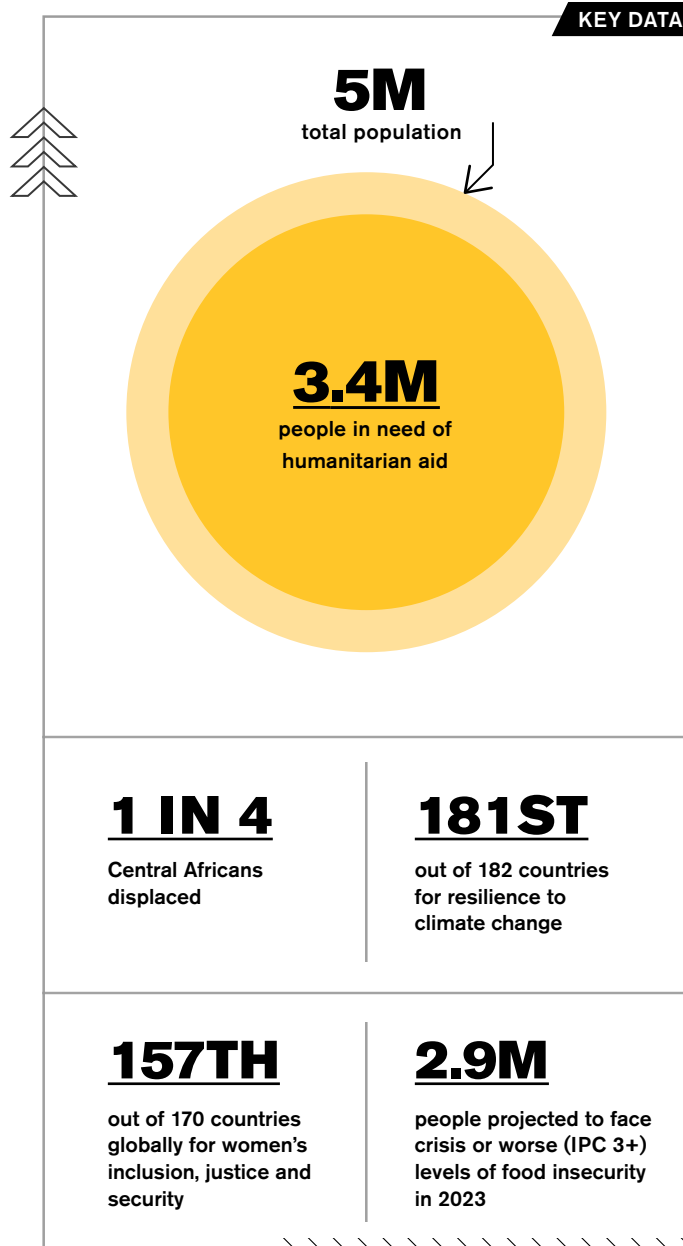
KEY DATA

5M
total population

3.4M
people in need of humanitarian aid

1 IN 4
Central Africans displaced

181ST
out of 182 countries for resilience to climate change

157TH
out of 170 countries globally for women's inclusion, justice and security

2.9M
people projected to face crisis or worse (IPC 3+) levels of food insecurity in 2023